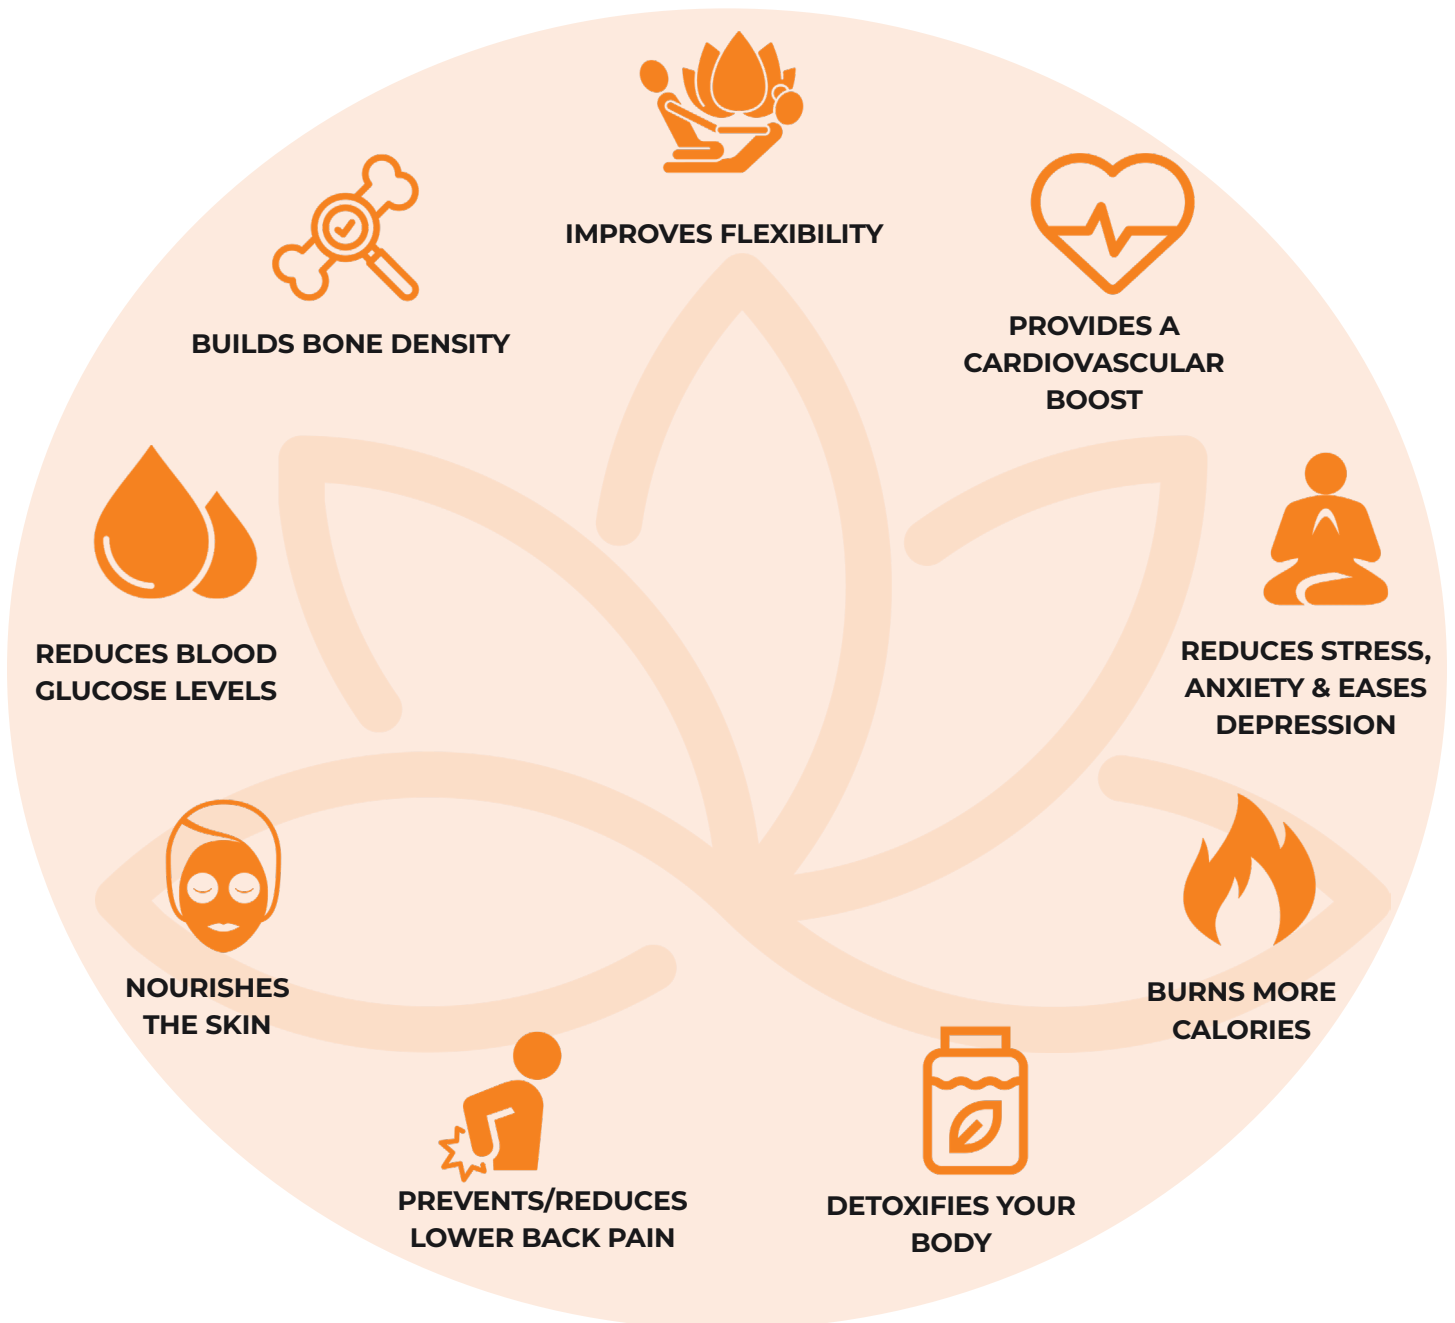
IMPROVES FLEXIBILITY

BUILDS BONE DENSITY

PROVIDES A CARDIOVASCULAR BOOST

REDUCES BLOOD GLUCOSE LEVELS

REDUCES STRESS, ANXIETY & EASES DEPRESSION

NOURISHES THE SKIN

BURNS MORE CALORIES

PREVENTS/REDUCES LOWER BACK PAIN

DETOXIFIES YOUR BODY